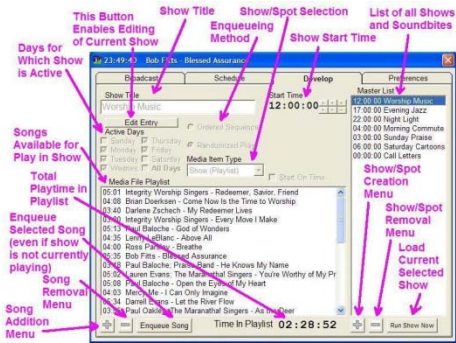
This Button Enables Editing of Current Show
Show Title
Show/Spot Selection
Enqueueing Method
Show Start Time
List of all Shows and Soundbites
Days for Which Show is Active
23:49:40 Bob Fitts - Blessed Assurance
Broadcast
Schedule
Develop
Preferences
Show Title
Worship Music
Edit Entry
Active Days
Sunday
Thursday
Monday
Friday
Tuesday
Saturday
Wednesday
All Days
Start Time
12:00:00
Ordered Sequence
Randomized Play
Media Item Type
Show (Playlist)
Start On Time
Master List
12:00:00 Worship Music
17:00:00 Evening Jazz
22:00:00 Night Light
04:00:00 Morning Commute
03:00:00 Sunday Praise
06:00:00 Saturday Cartoons
00:00:00 Call Letters
Songs Available for Play in Show
Total Playtime in Playlist
Enqueue Selected Song (even if show is not currently playing)
Song Removal Menu
Song Addition Menu
Media File Playlist
05:01 Integrity Worship Singers - Redeemer, Savior, Friend
04:08 Brian Doerksen - Come Now Is the Time to Worship
03:40 Darlene Zschech - My Redeemer Lives
04:00 Integrity Worship Singers - Every Move I Make
05:13 Paul Baloche - God of Wonders
04:35 Lenny LeBlanc - Above All
04:00 Ross Parsley - Breathe
05:35 Bob Fitts - Blessed Assurance
04:08 Paul Baloche; Praise Band - He Knows My Name
05:52 Lauren Evans; The Maranatha! Singers - You're Worthy of My Pr
05:08 Paul Baloche - Open the Eyes of My Heart
03:03 Mercy Me - I Can Only Imagine
06:34 Darrell Evans - Let the River Flow
04:00 Paul Oakley; The Maranatha! Singers - As the Deer
Enqueue Song
Time In Playlist
02:28:52
Show/Spot Creation Menu
Show/Spot Removal Menu
Load Current Selected Show
Run Show Now